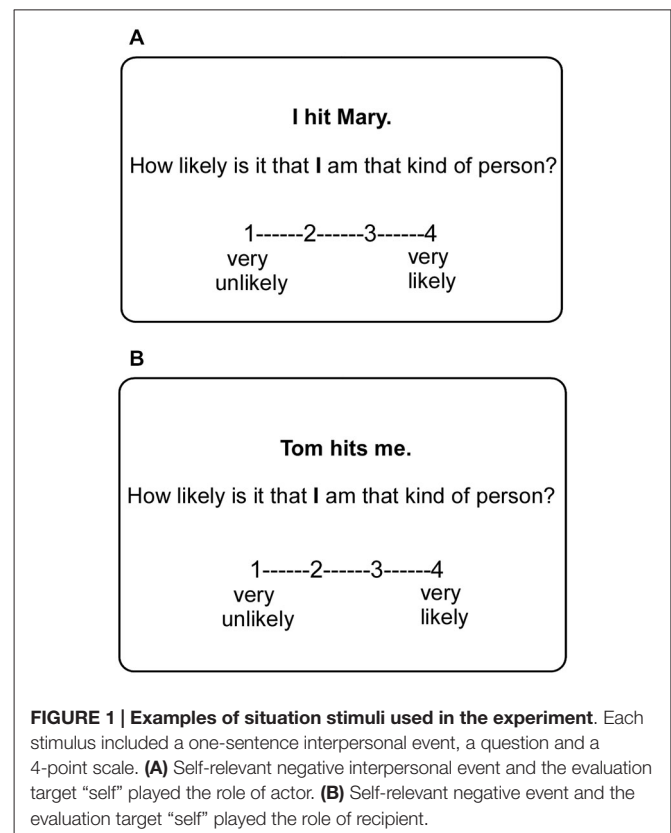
A

I hit Mary.

How likely is it that I am that kind of person?

1------2------3------4
very unlikely
very likely

B

Tom hits me.

How likely is it that I am that kind of person?

1------2------3------4
very unlikely
very likely

FIGURE 1 | Examples of situation stimuli used in the experiment. Each stimulus included a one-sentence interpersonal event, a question and a 4-point scale. (A) Self-relevant negative interpersonal event and the evaluation target "self" played the role of actor. (B) Self-relevant negative event and the evaluation target "self" played the role of recipient.